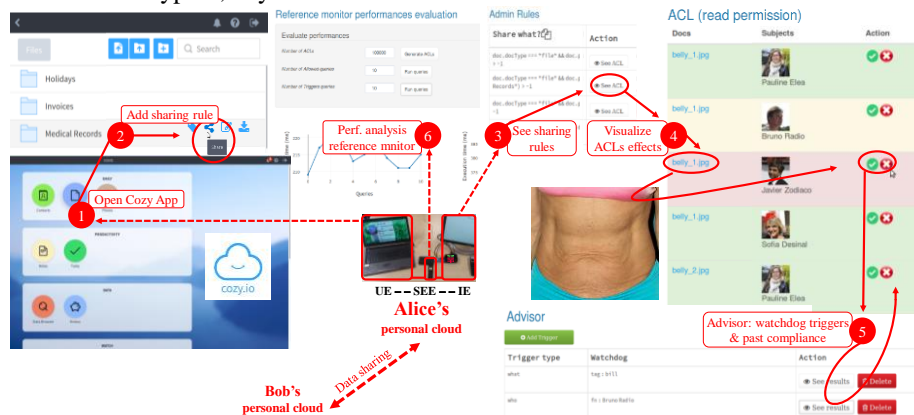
Files

Search

Holidays

Invoices

Medical Records

Add sharing rule

2

1

Open Cozy App

cozy.io

Reference monitor performances evaluation

Evaluate performances

Number of ACLs

Generate ACLs

Number of Allowed queries

Run queries

Number of Triggers queries

Run queries

Perf. analysis reference mnitor

6

Queries

UE - - SEE - - IE

Alice's

personal cloud

Data sharing

Bob's

personal cloud

Admin Rules

Share what?

Action

See ACL

See ACL

See ACL

3

See sharing rules

4

Visualize ACLs effects

ACL (read permission)

| Docs | Subjects | Action |
|---|---|---|
| belly_1.jpg | Pauline Elea | |
| belly_1.jpg | Bruno Radio | |
| belly_1.jpg | Javier Zodiaco | |
| belly_1.jpg | Sofia Desinal | |
| belly_2.jpg | Pauline Elea | |

Advisor

Add Trigger

| Trigger type | Watchdog | Action |
|---|---|---|
| what | tag : bill | See results Delete |
| who | fn : Bruno Radio | See results Delete |

Advisor: watchdog triggers & past compliance

5